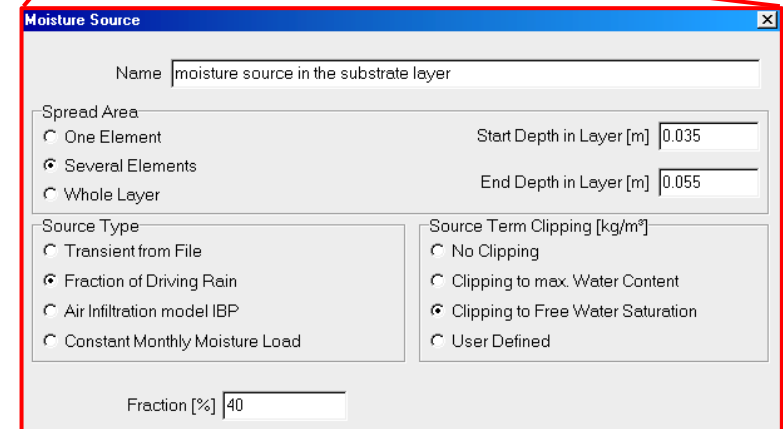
Moisture Source

Name moisture source in the substrate layer

Spread Area
One Element
Several Elements
Whole Layer

Start Depth in Layer [m] 0.035

End Depth in Layer [m] 0.055

Source Type
Transient from File
Fraction of Driving Rain
Air Infiltration model IBP
Constant Monthly Moisture Load

Source Term Clipping [kg/m³]
No Clipping
Clipping to max. Water Content
Clipping to Free Water Saturation
User Defined

Fraction [%] 40